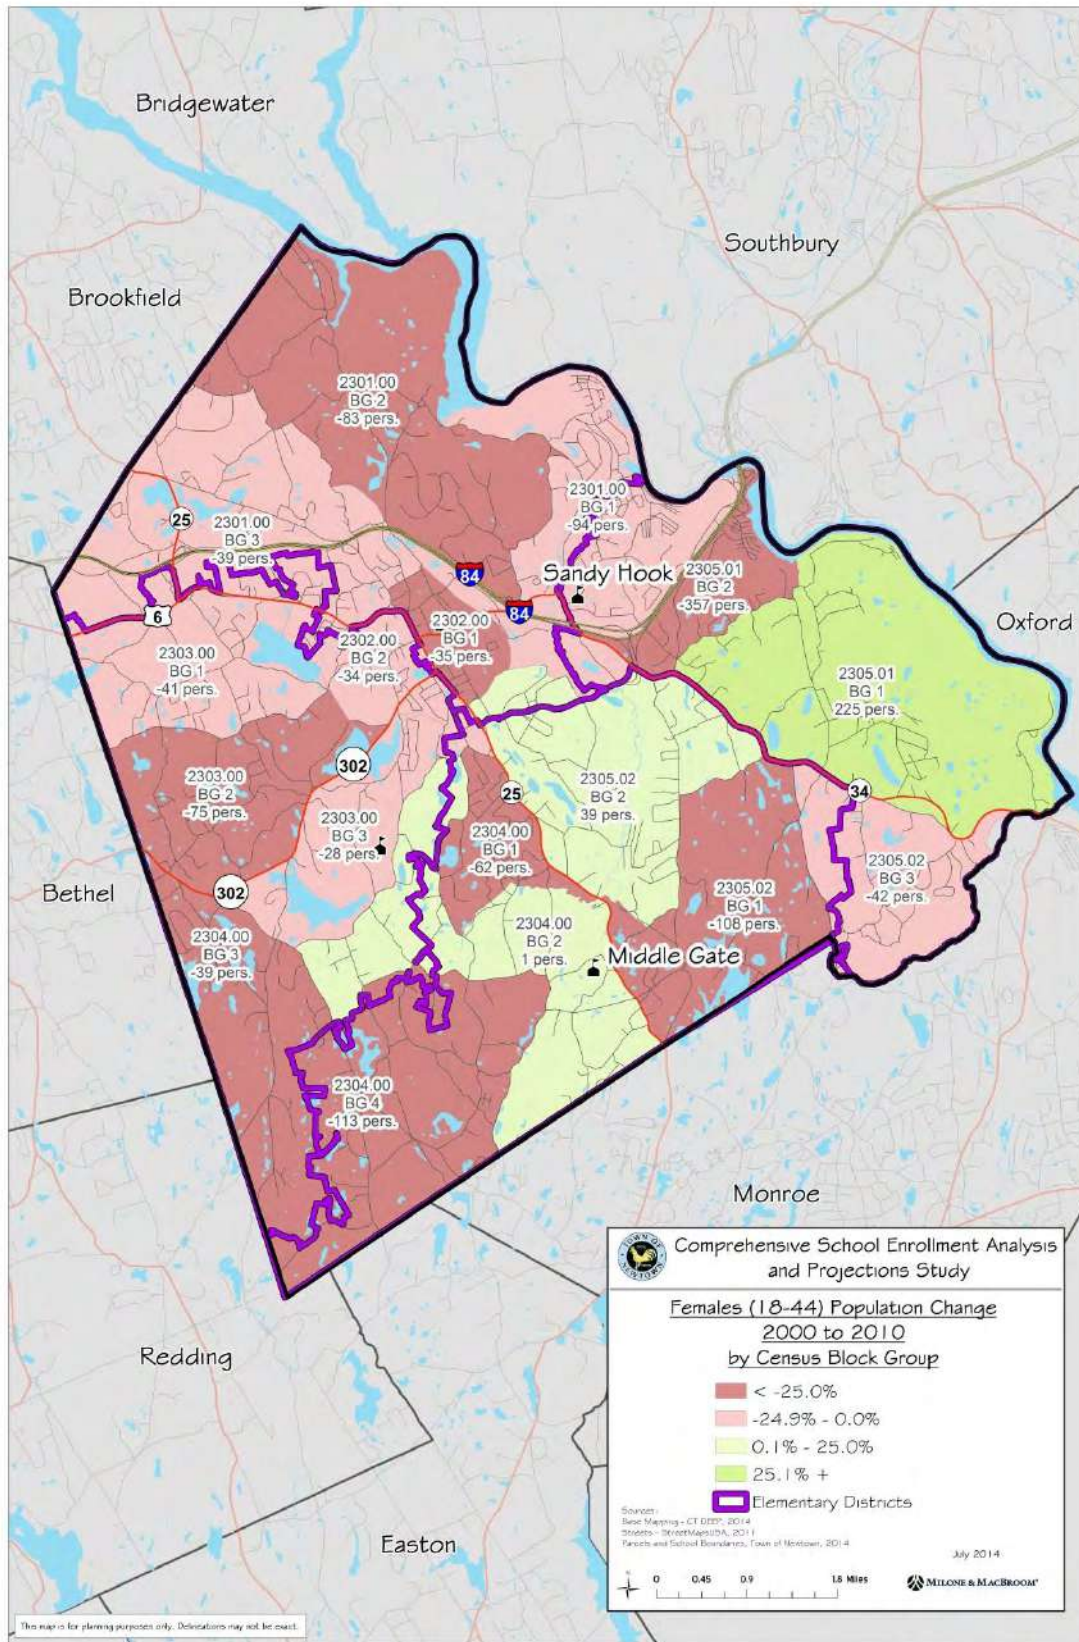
Bridgewater

Southbury

Brookfield

Oxford

2301.00
BG 2
-83 pers.

2301.00
BG 1
-94 pers.

25

2301.00
BG 3
-39 pers.

84

Sandy Hook

2305.01
BG 2
-357 pers.

6

84

2302.00
BG 1
-35 pers.

2303.00
BG 1
-41 pers.

2302.00
BG 2
-34 pers.

2305.01
BG 1
225 pers.

302

2303.00
BG 2
-75 pers.

25

2305.02
BG 2
39 pers.

34

2303.00
BG 3
-28 pers.

2304.00
BG 1
-62 pers.

2305.02
BG 3
-42 pers.

Bethel

302

2305.02
BG 1
-108 pers.

2304.00
BG 3
-39 pers.

2304.00
BG 2
1 pers.

Middle Gate

2304.00
BG 4
-113 pers.

Monroe

Comprehensive School Enrollment Analysis and Projections Study

Females (18-44) Population Change
2000 to 2010
by Census Block Group

< -25.0%
-24.9% - 0.0%
0.1% - 25.0%
25.1% +
Elementary Districts

Sources:
Base Mapping - CT DEEP, 2014
Streets - StreetMapsUSA, 2011
Parcels and School Boundaries, Town of Newtown, 2014

July 2014

0 0.45 0.9 1.8 Miles

MILONE & MACBROOM

Redding

Easton

This map is for planning purposes only. Delineations may not be exact.